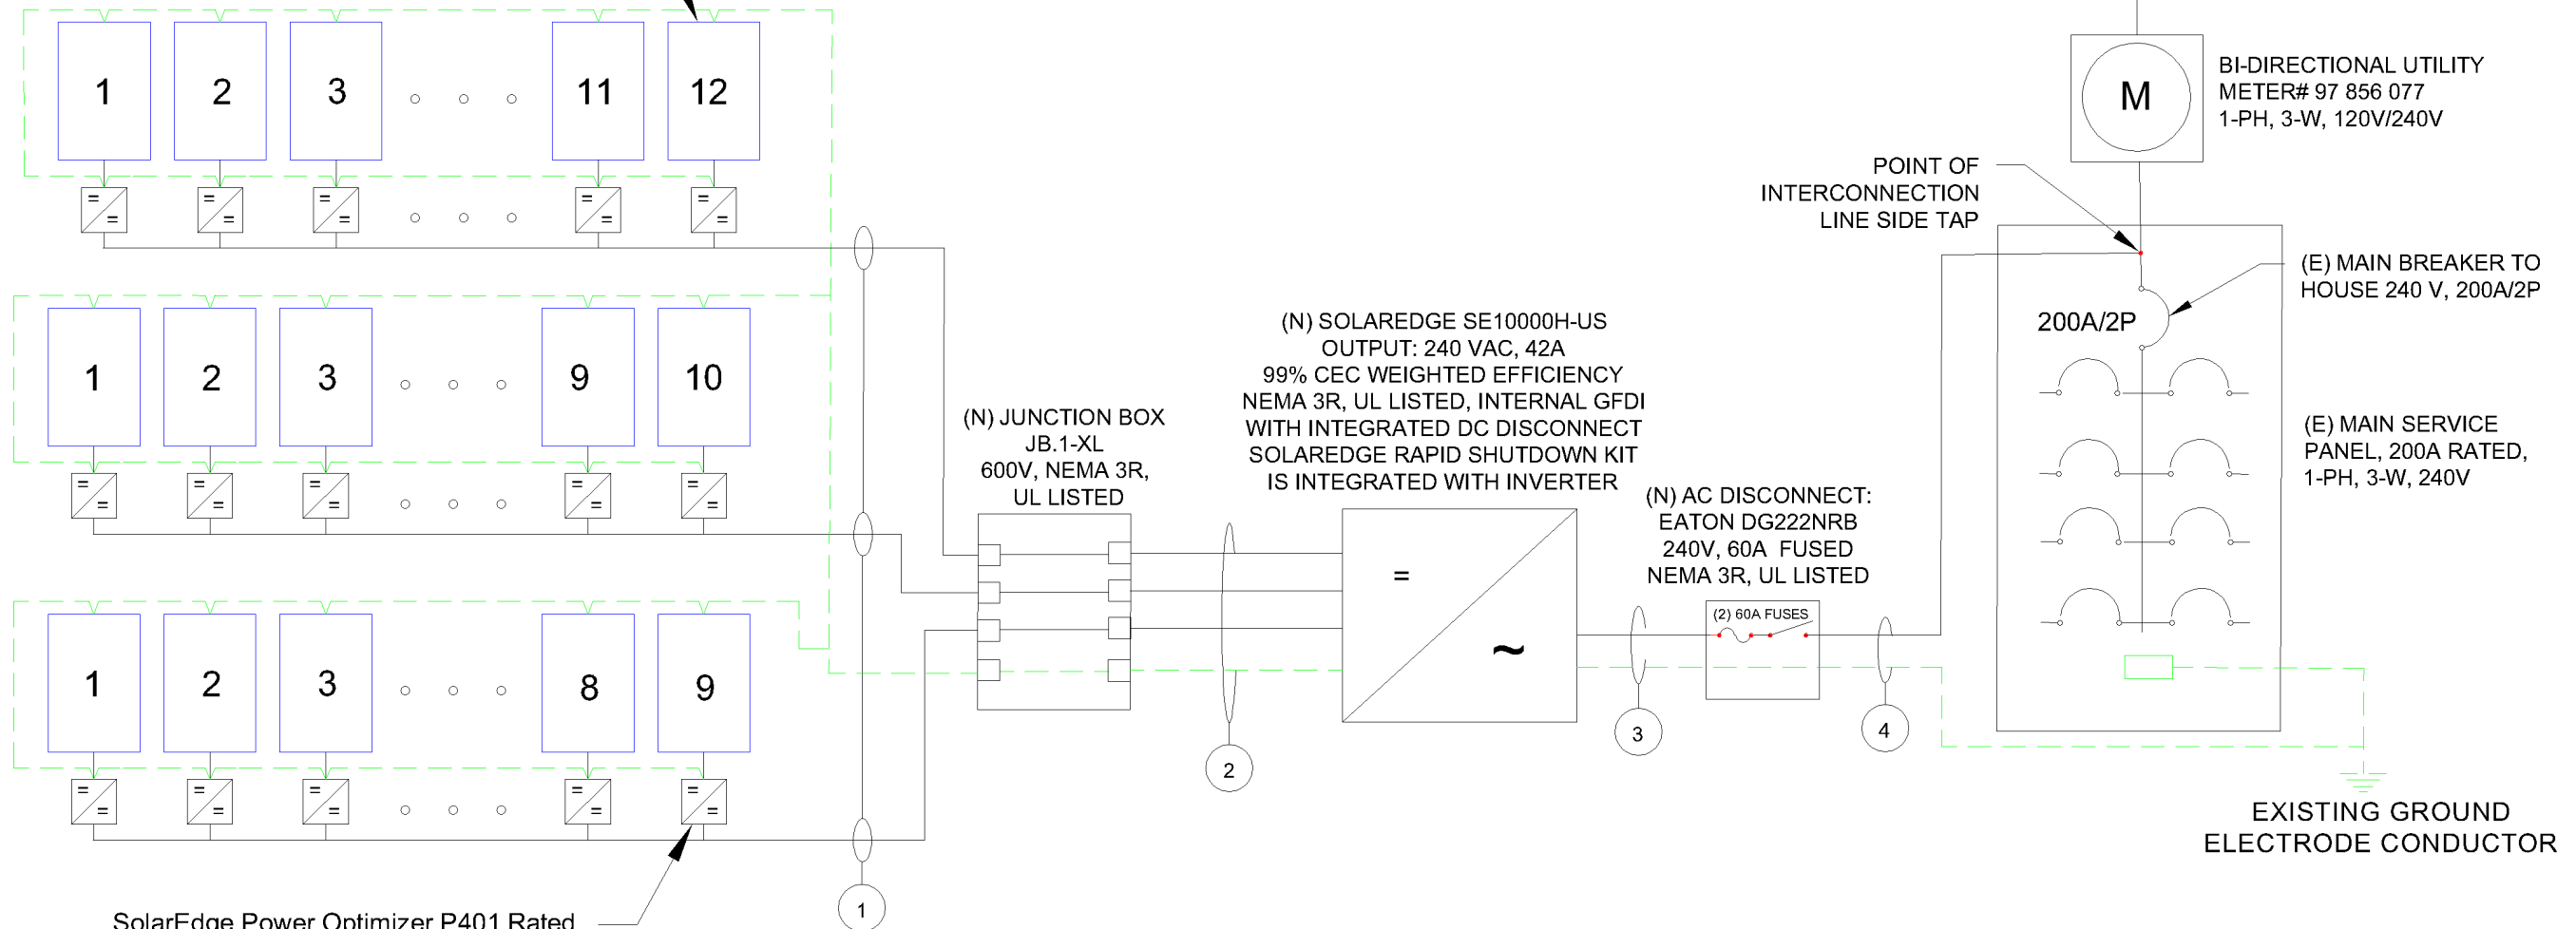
1 2 3 11 12

1 2 3 9 10

1 2 3 8 9

BI-DIRECTIONAL UTILITY METER# 97 856 077 1-PH, 3-W, 120V/240V

M

POINT OF INTERCONNECTION LINE SIDE TAP

(E) MAIN BREAKER TO HOUSE 240 V, 200A/2P

200A/2P

(N) SOLAREDGE SE10000H-US OUTPUT: 240 VAC, 42A 99% CEC WEIGHTED EFFICIENCY NEMA 3R, UL LISTED, INTERNAL GFDI WITH INTEGRATED DC DISCONNECT SOLAREDGE RAPID SHUTDOWN KIT IS INTEGRATED WITH INVERTER

(N) JUNCTION BOX JB.1-XL 600V, NEMA 3R, UL LISTED

(E) MAIN SERVICE PANEL, 200A RATED, 1-PH, 3-W, 240V

(N) AC DISCONNECT: EATON DG222NRB 240V, 60A FUSED NEMA 3R, UL LISTED

=

~

(2) 60A FUSES

2

3

4

1

EXISTING GROUND ELECTRODE CONDUCTOR

SolarEdge Power Optimizer P401 Rated